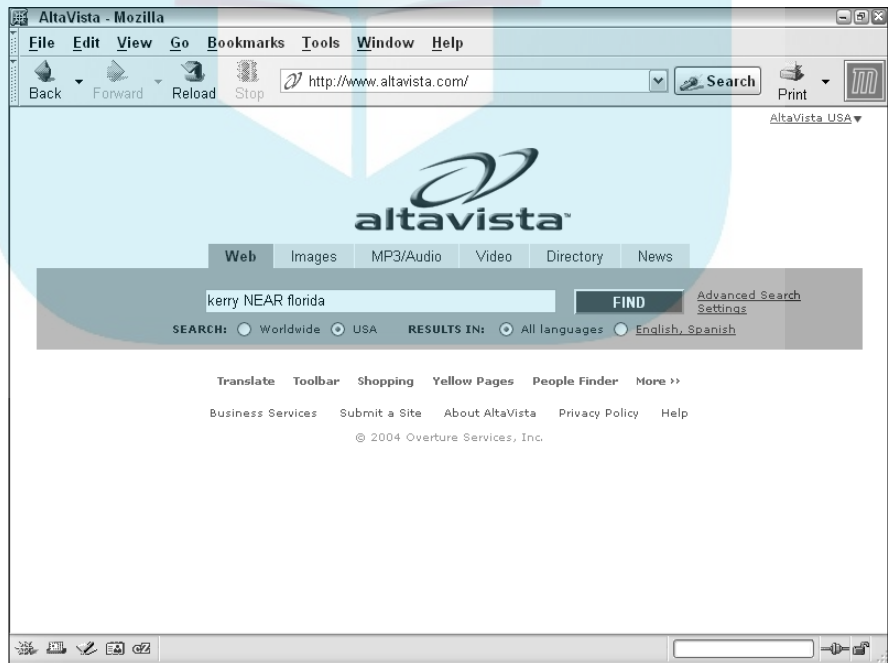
AltaVista - Mozilla

File Edit View Go Bookmarks Tools Window Help

Back Forward Reload Stop http://www.altavista.com/ Search Print

AltaVista USA

altavista

Web Images MP3/Audio Video Directory News

kerry NEAR florida

FIND

Advanced Search
Settings

SEARCH: Worldwide USA RESULTS IN: All languages English, Spanish

Translate Toolbar Shopping Yellow Pages People Finder More ››

Business Services Submit a Site About AltaVista Privacy Policy Help

© 2004 Overture Services, Inc.